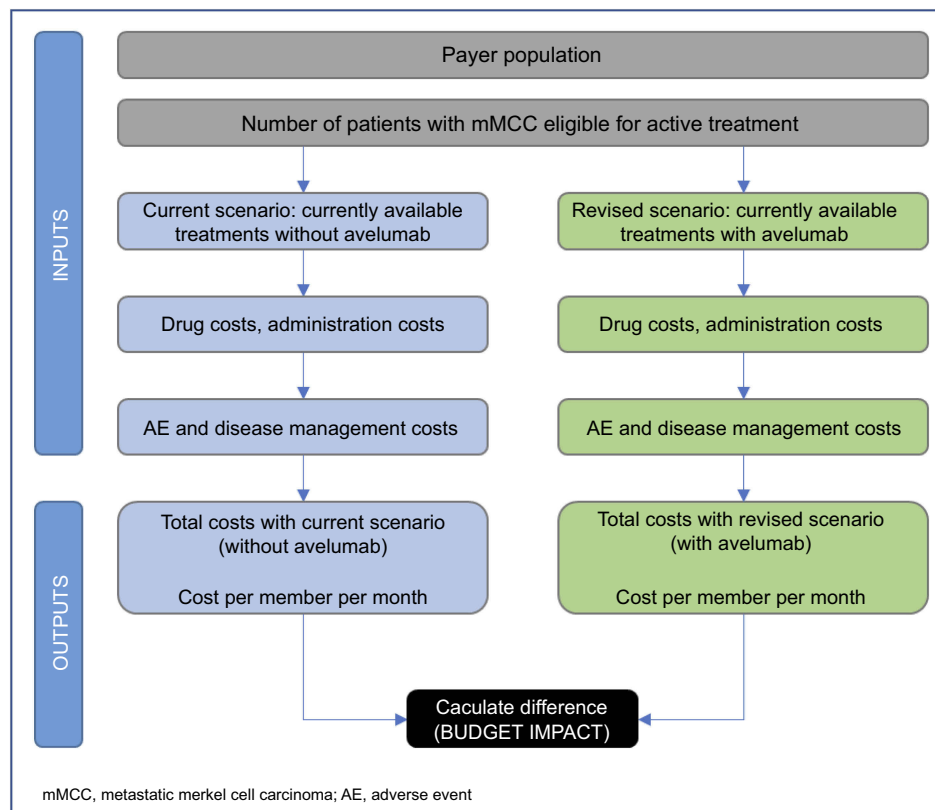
INPUTS

Payer population

Number of patients with mMCC eligible for active treatment

Current scenario: currently available treatments without avelumab

Revised scenario: currently available treatments with avelumab

Drug costs, administration costs

Drug costs, administration costs

AE and disease management costs

AE and disease management costs

OUTPUTS

Total costs with current scenario (without avelumab)

Cost per member per month

Total costs with revised scenario (with avelumab)

Cost per member per month

Caculate difference (BUDGET IMPACT)

mMCC, metastatic merkel cell carcinoma; AE, adverse event